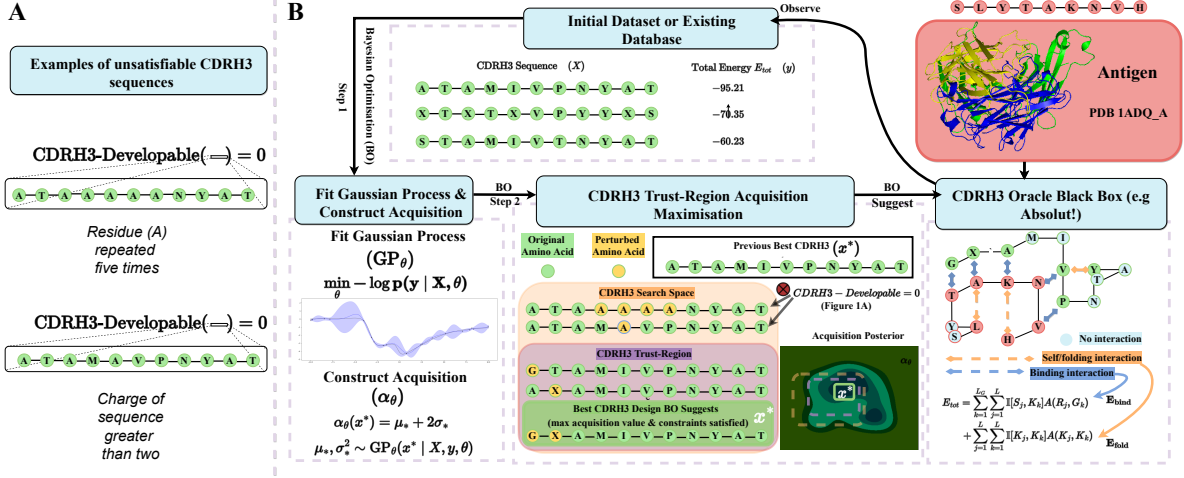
A

Examples of unsatisfiable CDRH3 sequences

CDRH3-Developable( ) = 0

A T A A A A A N Y A T

Residue (A) repeated five times

CDRH3-Developable( ) = 0

A T A M A V P N Y A T

Charge of sequence greater than two

B

Initial Dataset or Existing Database

Observe

S L Y T A K N V H

Antigen

PDB 1ADQ_A

Bayesian Optimisation (BO)

Step 1

CDRH3 Sequence $(X)$

Total Energy $E_{tot}$ $(y)$

A T A M I V P N Y A T −95.21

X T X T X V P Y Y X S −70.35

S T A M I V P N Y A T −60.23

Fit Gaussian Process & Construct Acquisition

BO Step 2

CDRH3 Trust-Region Acquisition Maximisation

BO Suggest

CDRH3 Oracle Black Box (e.g Absolut!)

Fit Gaussian Process

$(\text{GP}_\theta)$

$\min_\theta -\log \mathbf{p}(\mathbf{y} \mid \mathbf{X}, \theta)$

Construct Acquisition

$(\alpha_\theta)$

$\alpha_\theta(x^*) = \mu_* + 2\sigma_*$

$\mu_*, \sigma_*^2 \sim \text{GP}_\theta(x^* \mid \mathbf{X}, y, \theta)$

Original Amino Acid

Perturbed Amino Acid

Previous Best CDRH3 $(x^*)$

A T A M I V P N Y A T

CDRH3 Search Space

A T A A A A A N Y A T

A T A M A V P N Y A T

$CDRH3 - Developable = 0$

(Figure 1A)

CDRH3 Trust-Region

G T A M I V P N Y A T

A X A M I V P N Y A T

Best CDRH3 Design BO Suggests

(max acquisition value & constraints satisfied)

$x^*$

G X A M I V P N Y A T

Acquisition Posterior

$\alpha_\theta$

$x^*$

G X M I T A K N V P S L H V Y I A

No interaction

Self/folding interaction

Binding interaction

$E_{tot} = \sum_{k=1}^{L_G}\sum_{j=1}^{L} \mathbb{I}[S_j, K_k]A(R_j, G_k)$ $\mathbf{E}_{\text{bind}}$

$+ \sum_{j=1}^{L}\sum_{k=1}^{L} \mathbb{I}[K_j, K_k]A(K_j, K_k)$ $\mathbf{E}_{\text{fold}}$